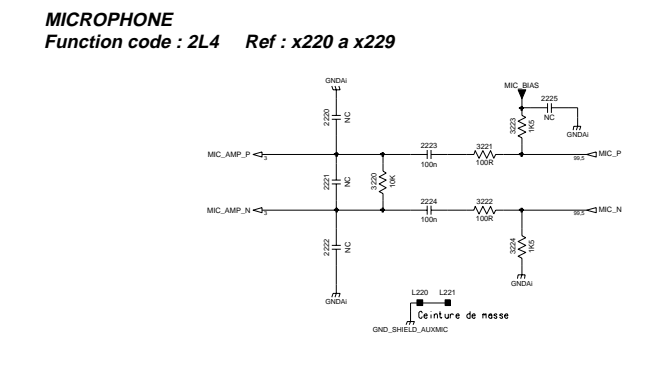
MICROPHONE
Function code : 2L4 Ref : x220 a x229

GNDAi
2220
NC
MIC_BIAS
2225
NC
3223
1K5
GNDAi
MIC_AMP_P
3
2223
100n
3221
100R
99,5
MIC_P
2221
NC
3220
10K
MIC_AMP_N
3
2224
100n
3222
100R
99,5
MIC_N
2222
NC
3224
1K5
GNDAi
GNDAi
L220
L221
Ceinture de masse
GND_SHIELD_AUXMIC